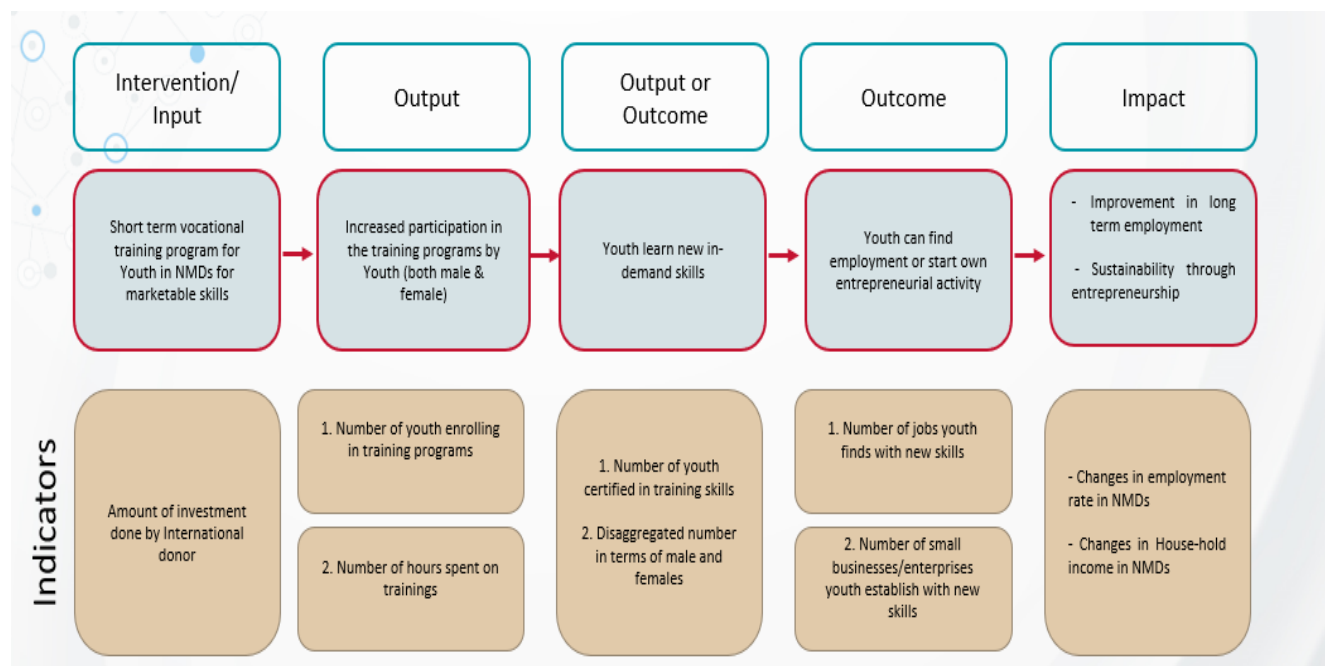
Intervention/ Input

Output

Output or Outcome

Outcome

Impact

Short term vocational training program for Youth in NMDs for marketable skills

Increased participation in the training programs by Youth (both male & female)

Youth learn new in-demand skills

Youth can find employment or start own entrepreneurial activity

- Improvement in long term employment

- Sustainability through entrepreneurship

Indicators

Amount of investment done by International donor

1. Number of youth enrolling in training programs

2. Number of hours spent on trainings

1. Number of youth certified in training skills

2. Disaggregated number in terms of male and females

1. Number of jobs youth finds with new skills

2. Number of small businesses/enterprises youth establish with new skills

- Changes in employment rate in NMDs

- Changes in House-hold income in NMDs